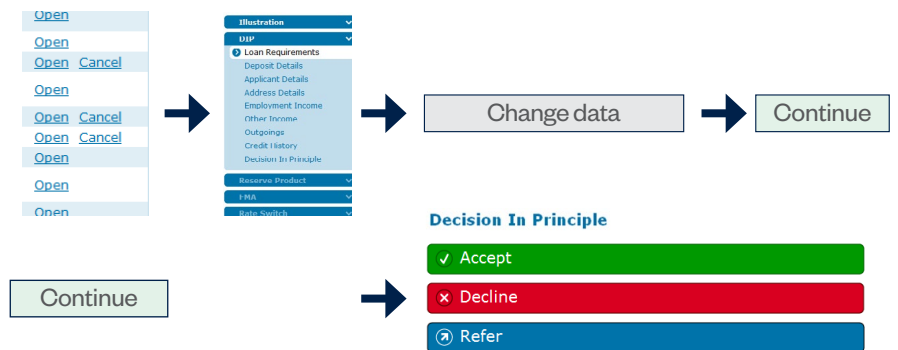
Open
Open
Open Cancel
Open
Open Cancel
Open Cancel
Open
Open
Open

Illustration
DIP
Loan Requirements
Deposit Details
Applicant Details
Address Details
Employment Income
Other Income
Outgoings
Credit History
Decision In Principle
Reserve Product
FMA
Rate Switch

Change data

Continue

Decision In Principle
Accept
Decline
Refer

Continue